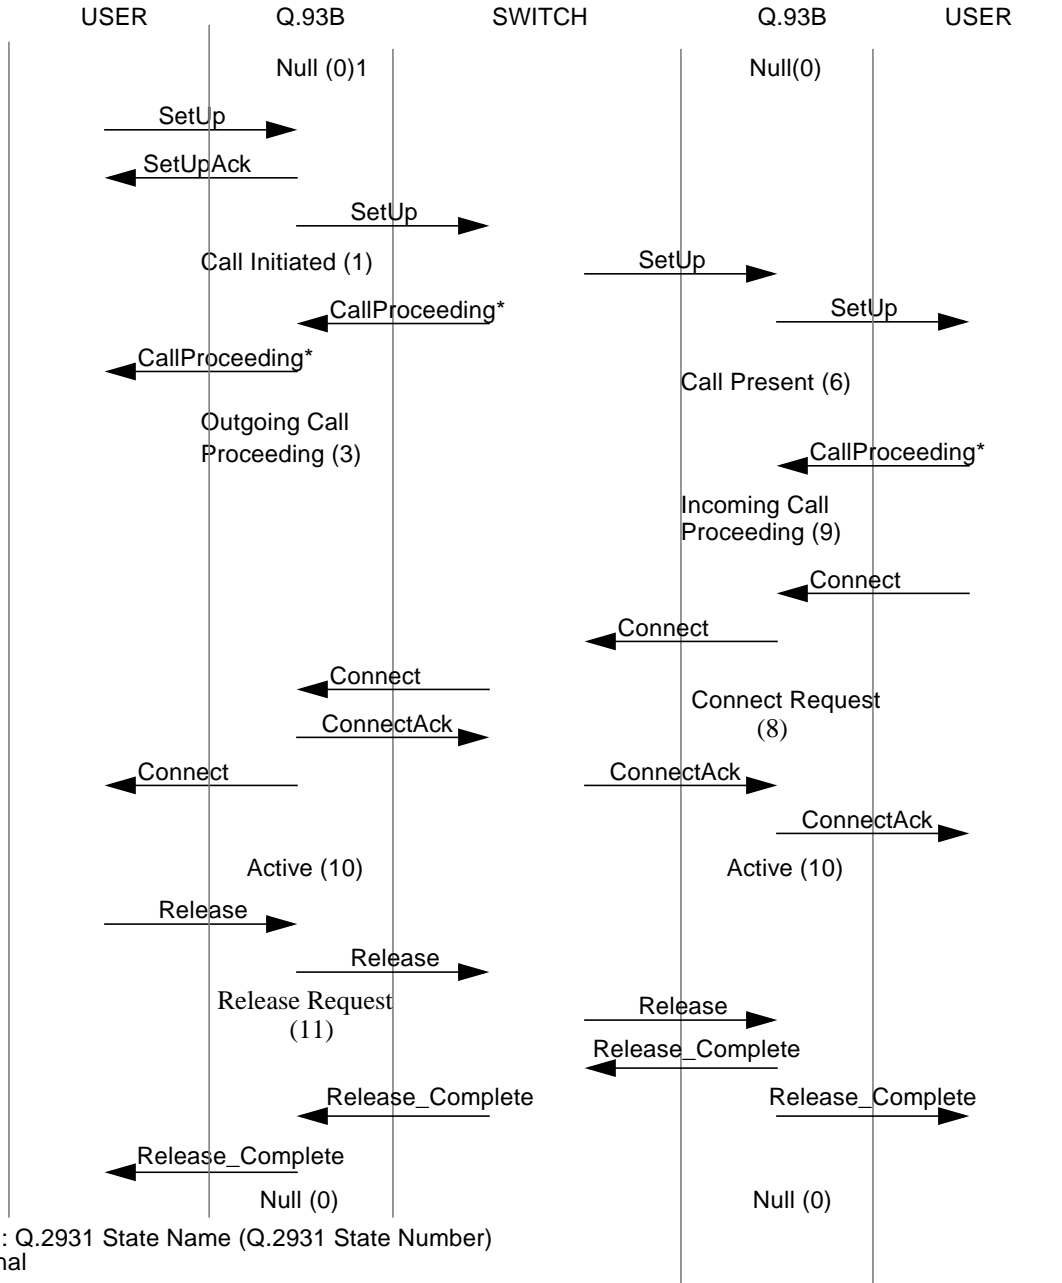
USER Q.93B SWITCH Q.93B USER

Null (0)1

Null(0)

SetUp

SetUpAck

SetUp

Call Initiated (1)

SetUp

CallProceeding*

SetUp

CallProceeding*

Call Present (6)

Outgoing Call Proceeding (3)

CallProceeding*

Incoming Call Proceeding (9)

Connect

Connect

Connect

Connect Request (8)

ConnectAck

Connect

ConnectAck

ConnectAck

Active (10)

Active (10)

Release

Release

Release Request (11)

Release

Release_Complete

Release_Complete

Release_Complete

Release_Complete

Null (0)

Null (0)

: Q.2931 State Name (Q.2931 State Number)
nal